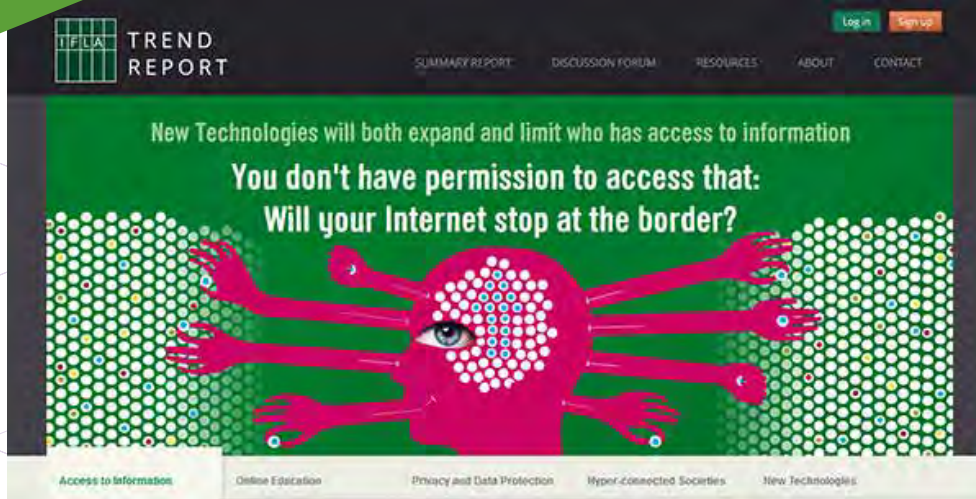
IFLA TREND REPORT

Log in Sign up

SUMMARY REPORT DISCUSSION FORUM RESOURCES ABOUT CONTACT

New Technologies will both expand and limit who has access to information

You don't have permission to access that: Will your Internet stop at the border?

Access to Information Online Education Privacy and Data Protection Hyper-connected Societies New Technologies